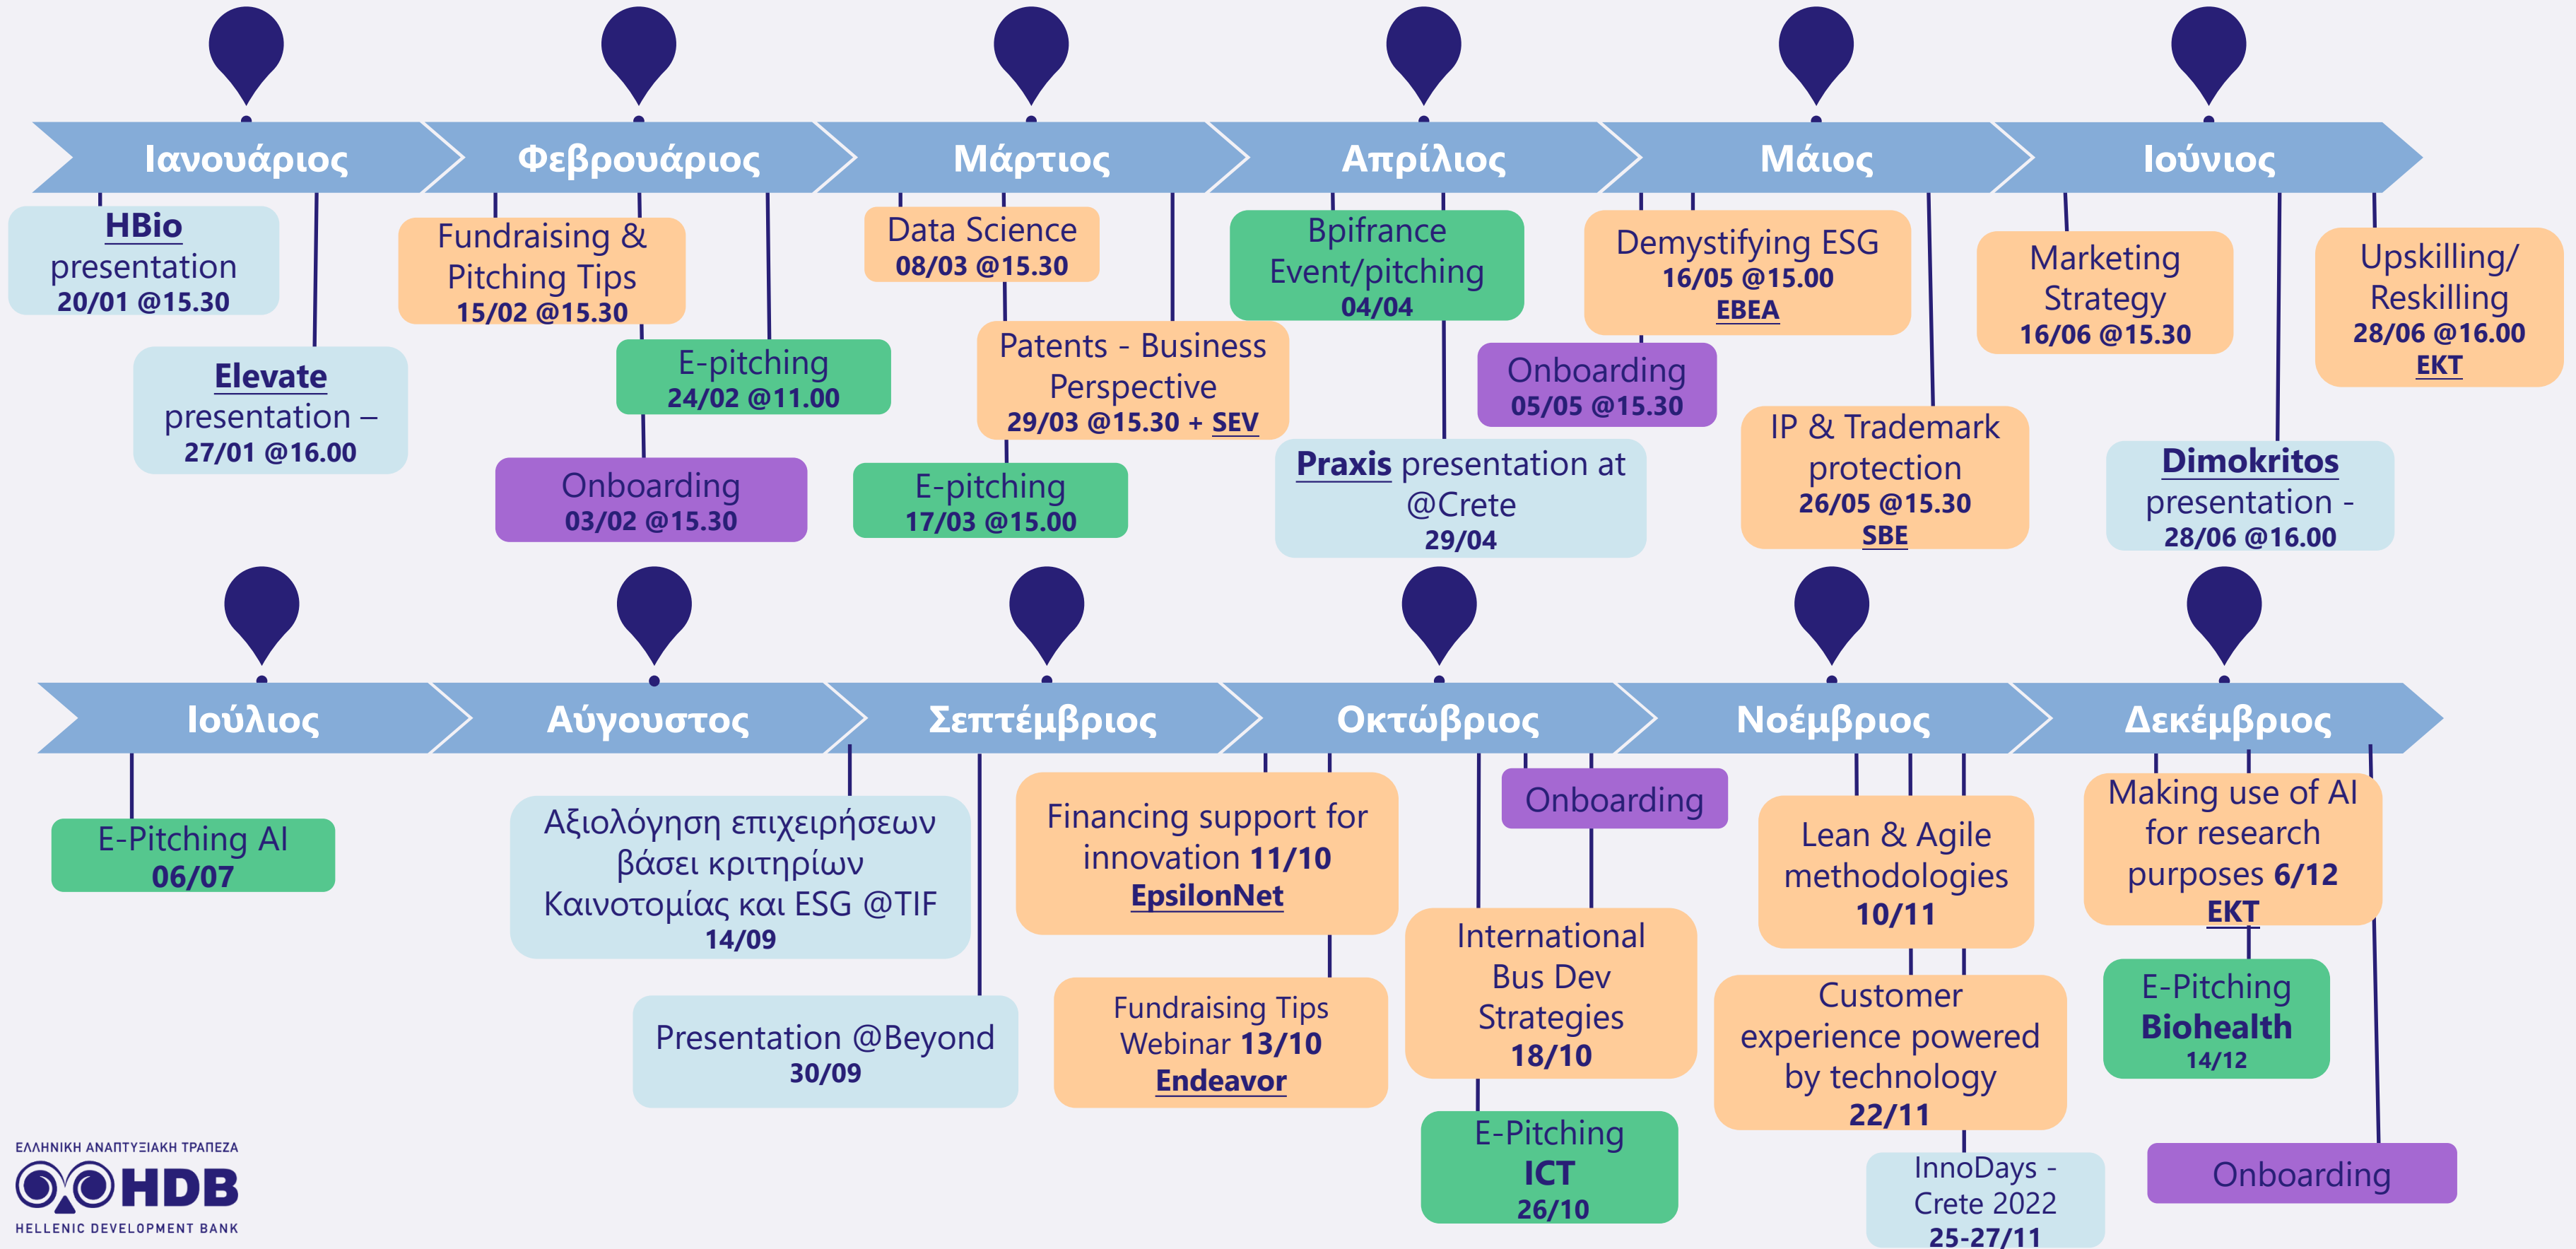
Ιανουάριος

HBio presentation 20/01 @15.30

Elevate presentation – 27/01 @16.00

Φεβρουάριος

Fundraising & Pitching Tips 15/02 @15.30

E-pitching 24/02 @11.00

Onboarding 03/02 @15.30

Μάρτιος

Data Science 08/03 @15.30

Patents - Business Perspective 29/03 @15.30 + SEV

E-pitching 17/03 @15.00

Απρίλιος

Bpifrance Event/pitching 04/04

Praxis presentation at @Crete 29/04

Μάιος

Demystifying ESG 16/05 @15.00 EBEA

Onboarding 05/05 @15.30

IP & Trademark protection 26/05 @15.30 SBE

Ιούνιος

Marketing Strategy 16/06 @15.30

Upskilling/ Reskilling 28/06 @16.00 EKT

Dimokritos presentation - 28/06 @16.00

Ιούλιος

E-Pitching AI 06/07

Αύγουστος

Αξιολόγηση επιχειρήσεων βάσει κριτηρίων Καινοτομίας και ESG @TIF 14/09

Presentation @Beyond 30/09

Σεπτέμβριος

Financing support for innovation 11/10 EpsilonNet

Fundraising Tips Webinar 13/10 Endeavor

Οκτώβριος

Onboarding

International Bus Dev Strategies 18/10

E-Pitching ICT 26/10

Νοέμβριος

Lean & Agile methodologies 10/11

Customer experience powered by technology 22/11

InnoDays - Crete 2022 25-27/11

Δεκέμβριος

Making use of AI for research purposes 6/12 EKT

E-Pitching Biohealth 14/12

Onboarding

ΕΛΛΗΝΙΚΗ ΑΝΑΠΤΥΞΙΑΚΗ ΤΡΑΠΕΖΑ HDB HELLENIC DEVELOPMENT BANK